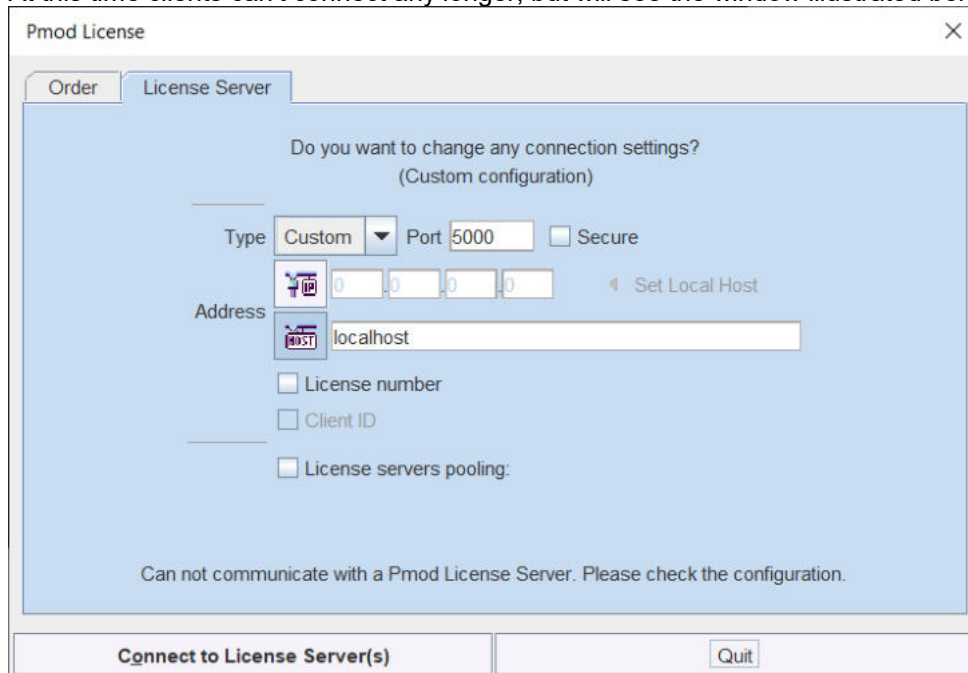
Pmod License

Order | License Server

Do you want to change any connection settings?
(Custom configuration)

Type Custom Port 5000 Secure

Address

0 . 0 . 0 . 0 Set Local Host

HOST localhost

License number

Client ID

License servers pooling:

Can not communicate with a Pmod License Server. Please check the configuration.

Connect to License Server(s)

Quit